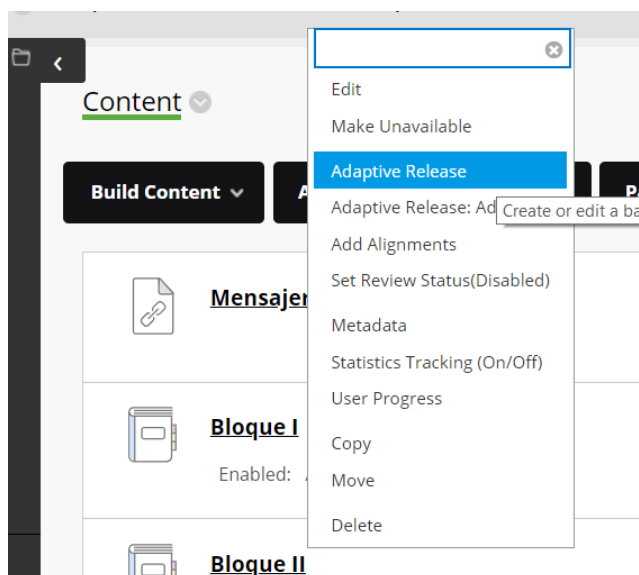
Content

Build Content

Mensajer

Bloque I

Enabled:

Bloque II

Edit
Make Unavailable
Adaptive Release
Adaptive Release: Ad
Create or edit a ba
Add Alignments
Set Review Status(Disabled)
Metadata
Statistics Tracking (On/Off)
User Progress
Copy
Move
Delete